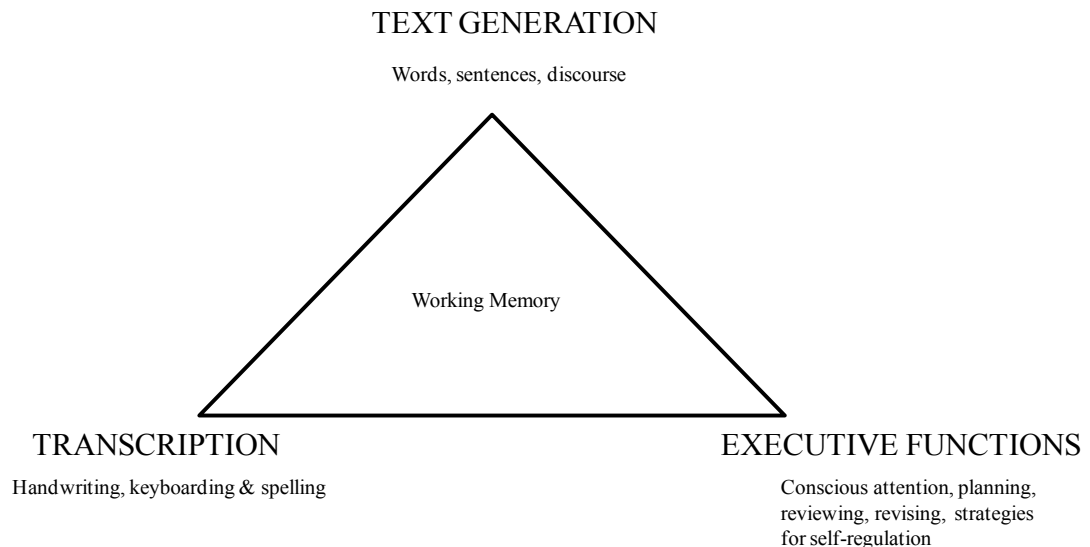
TEXT GENERATION

Words, sentences, discourse

Working Memory

TRANSCRIPTION

Handwriting, keyboarding & spelling

EXECUTIVE FUNCTIONS

Conscious attention, planning, reviewing, revising, strategies for self-regulation